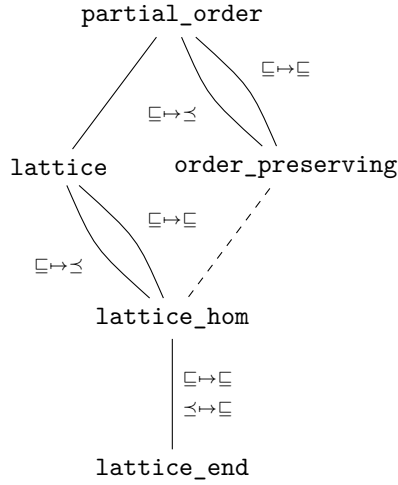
partial_order

$\sqsubseteq \mapsto \sqsubseteq$

$\sqsubseteq \mapsto \preceq$

lattice

order_preserving

$\sqsubseteq \mapsto \sqsubseteq$

$\sqsubseteq \mapsto \preceq$

lattice_hom

$\sqsubseteq \mapsto \sqsubseteq$

$\preceq \mapsto \sqsubseteq$

lattice_end